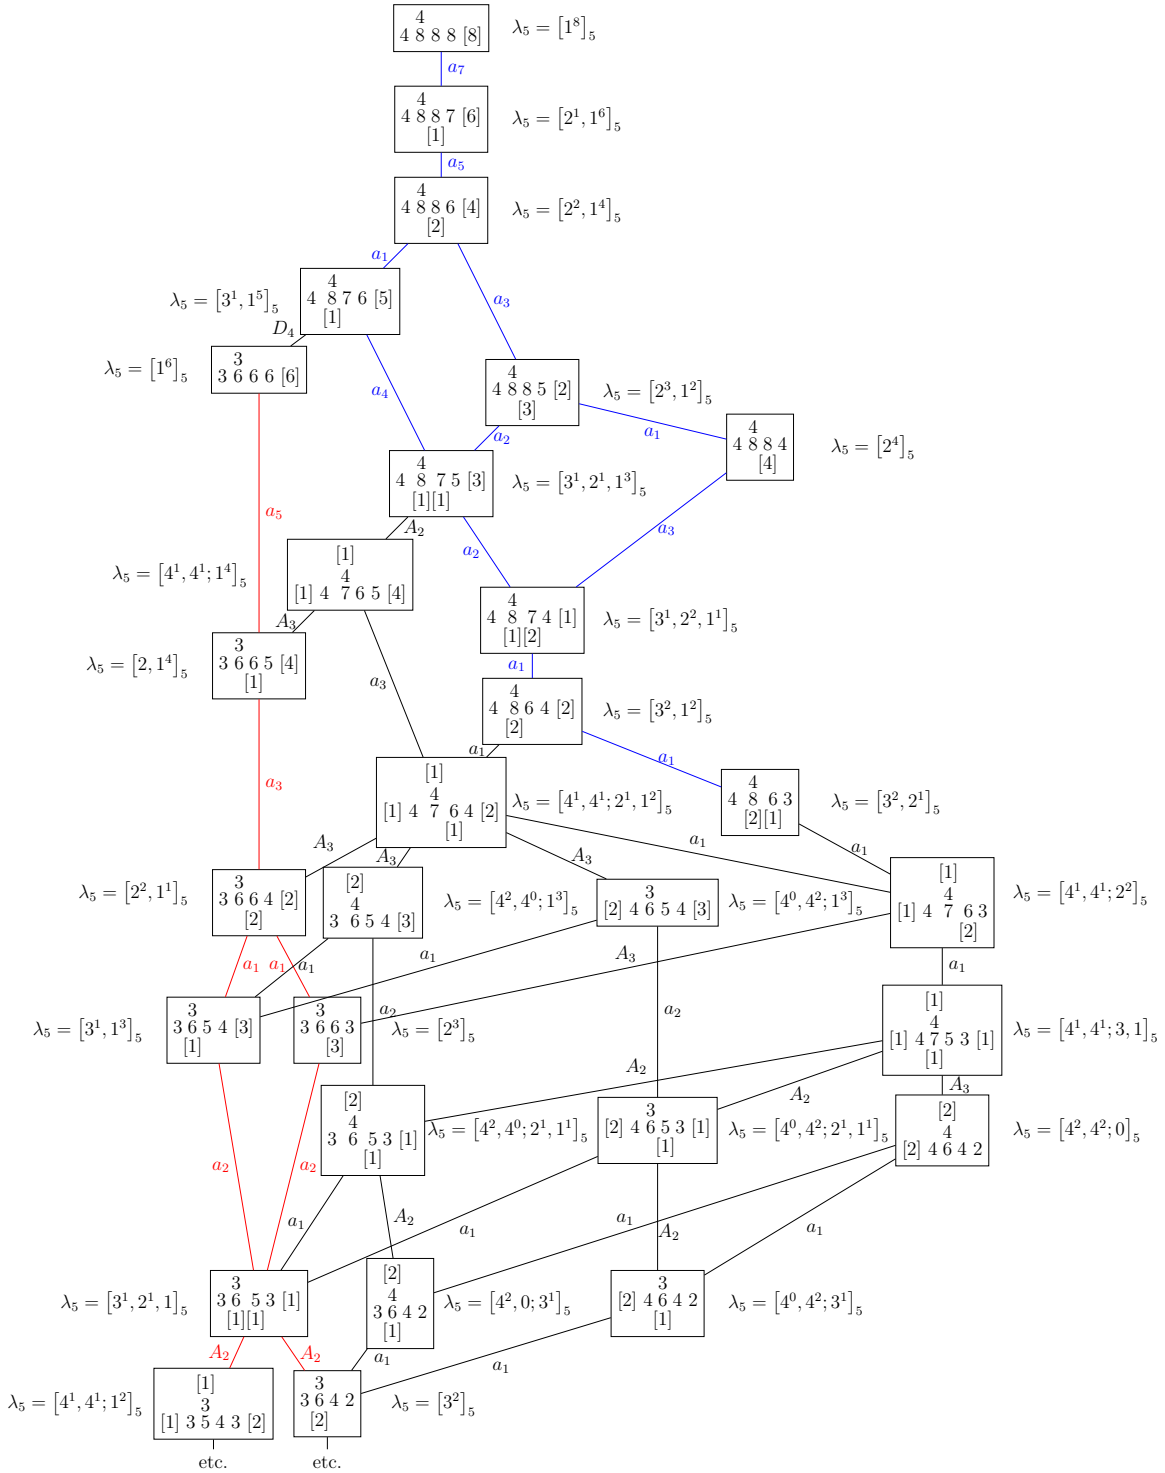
4
4 8 8 8 [8]

$\lambda_5 = [1^8]_5$

$a_7$

4
4 8 8 7 [6]
[1]

$\lambda_5 = [2^1, 1^6]_5$

$a_5$

4
4 8 8 6 [4]
[2]

$\lambda_5 = [2^2, 1^4]_5$

$a_1$

$a_3$

$\lambda_5 = [3^1, 1^5]_5$

4
4 8 7 6 [5]
[1]

$D_4$

$\lambda_5 = [1^6]_5$

3
3 6 6 6 [6]

4
4 8 8 5 [2]
[3]

$\lambda_5 = [2^3, 1^2]_5$

$a_4$

$a_1$

4
4 8 8 4
[4]

$\lambda_5 = [2^4]_5$

$a_2$

4
4 8 7 5 [3]
[1][1]

$\lambda_5 = [3^1, 2^1, 1^3]_5$

$a_5$

$A_2$

$a_3$

$\lambda_5 = [4^1, 4^1; 1^4]_5$

[1]
4
[1] 4 7 6 5 [4]

$a_2$

4
4 8 7 4 [1]
[1][2]

$\lambda_5 = [3^1, 2^2, 1^1]_5$

$A_3$

3
3 6 6 5 [4]
[1]

$\lambda_5 = [2, 1^4]_5$

$a_1$

$a_3$

4
4 8 6 4 [2]
[2]

$\lambda_5 = [3^2, 1^2]_5$

$a_1$

$a_3$

[1]
4
[1] 4 7 6 4 [2]
[1]

$\lambda_5 = [4^1, 4^1; 2^1, 1^2]_5$

$a_1$

4
4 8 6 3
[2][1]

$\lambda_5 = [3^2, 2^1]_5$

$a_1$

$A_3$

$a_1$

$A_3$

$A_3$

$\lambda_5 = [2^2, 1^1]_5$

3
3 6 6 4 [2]
[2]

[2]
4
3 6 5 4 [3]

$\lambda_5 = [4^2, 4^0; 1^3]_5$

3
[2] 4 6 5 4 [3]

$\lambda_5 = [4^0, 4^2; 1^3]_5$

[1]
4
[1] 4 7 6 3
[2]

$\lambda_5 = [4^1, 4^1; 2^2]_5$

$a_1$

$a_1$ $a_1$ $a_1$

$A_3$

$a_1$

$\lambda_5 = [3^1, 1^3]_5$

3
3 6 5 4 [3]
[1]

3
3 6 6 3
[3]

$a_2$

$\lambda_5 = [2^3]_5$

$a_2$

[1]
4
[1] 4 7 5 3 [1]
[1]

$\lambda_5 = [4^1, 4^1; 3, 1]_5$

$A_2$

$A_3$

$A_2$

[2]
4
3 6 5 3 [1]
[1]

$\lambda_5 = [4^2, 4^0; 2^1, 1^1]_5$

3
[2] 4 6 5 3 [1]
[1]

$\lambda_5 = [4^0, 4^2; 2^1, 1^1]_5$

[2]
4
[2] 4 6 4 2

$\lambda_5 = [4^2, 4^2; 0]_5$

$a_2$

$a_2$

$a_1$

$A_2$

$a_1$

$a_1$

$A_2$

$a_1$

$\lambda_5 = [3^1, 2^1, 1]_5$

3
3 6 5 3 [1]
[1][1]

[2]
4
3 6 4 2
[1]

$\lambda_5 = [4^2, 0; 3^1]_5$

3
[2] 4 6 4 2
[1]

$\lambda_5 = [4^0, 4^2; 3^1]_5$

$A_2$

$A_2$

$a_1$

$a_1$

$\lambda_5 = [4^1, 4^1; 1^2]_5$

[1]
3
[1] 3 5 4 3 [2]

3
3 6 4 2
[2]

$\lambda_5 = [3^2]_5$

etc.

etc.